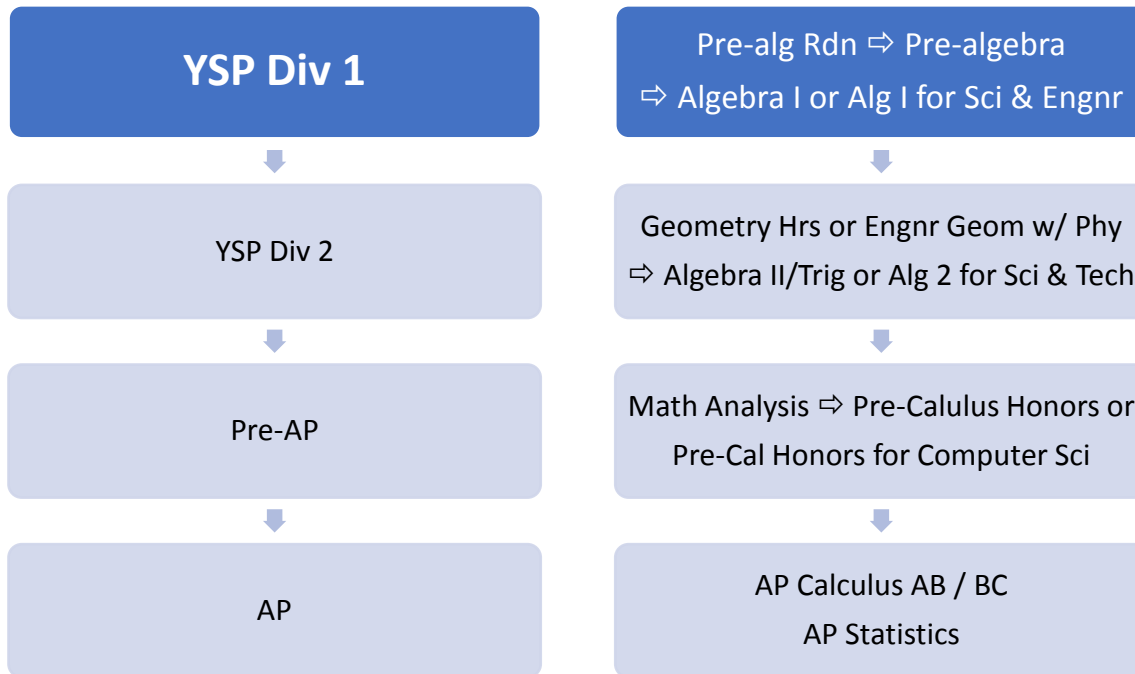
YSP Div 1

YSP Div 2

Pre-AP

AP

Pre-alg Rdn ⇨ Pre-algebra ⇨ Algebra I or Alg I for Sci & Engnr

Geometry Hrs or Engnr Geom w/ Phy ⇨ Algebra II/Trig or Alg 2 for Sci & Tech

Math Analysis ⇨ Pre-Calulus Honors or Pre-Cal Honors for Computer Sci

AP Calculus AB / BC
AP Statistics